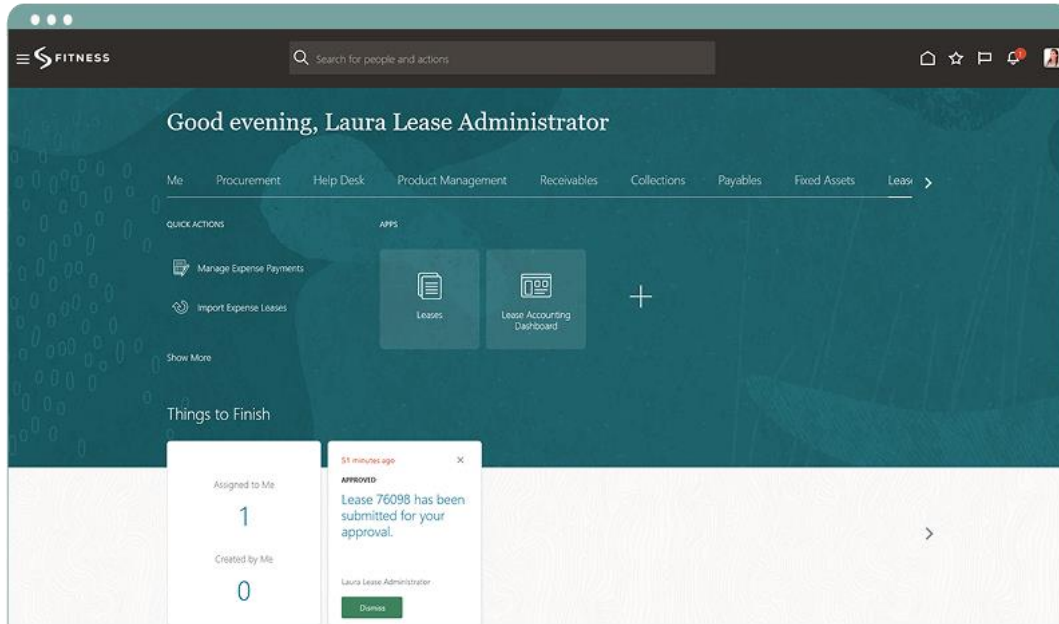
FITNESS

Search for people and actions

Good evening, Laura Lease Administrator

Me Procurement Help Desk Product Management Receivables Collections Payables Fixed Assets Leas

QUICK ACTIONS

Manage Expense Payments

Import Expense Leases

Show More

APPS

Leases

Lease Accounting Dashboard

Things to Finish

Assigned to Me

1

Created by Me

0

51 minutes ago

APPROVED

Lease 76098 has been submitted for your approval.

Laura Lease Administrator

Dismiss